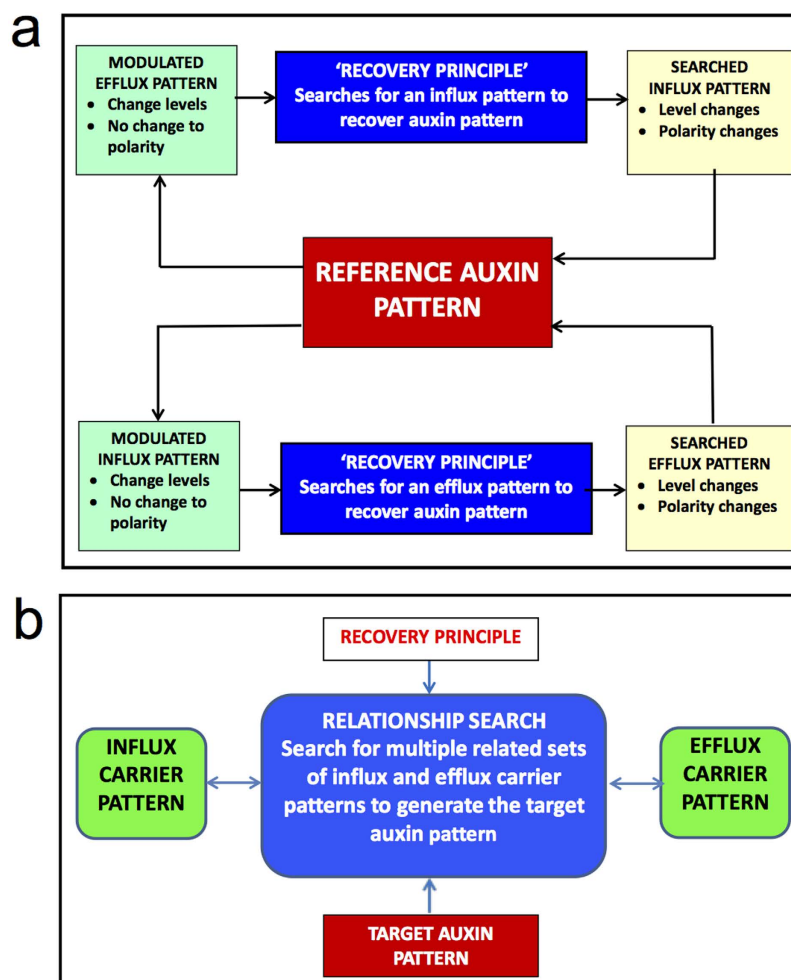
a

MODULATED EFFLUX PATTERN
- Change levels
- No change to polarity

'RECOVERY PRINCIPLE'
Searches for an influx pattern to recover auxin pattern

SEARCHED INFLUX PATTERN
- Level changes
- Polarity changes

REFERENCE AUXIN PATTERN

MODULATED INFLUX PATTERN
- Change levels
- No change to polarity

'RECOVERY PRINCIPLE'
Searches for an efflux pattern to recover auxin pattern

SEARCHED EFFLUX PATTERN
- Level changes
- Polarity changes

b

RECOVERY PRINCIPLE

INFLUX CARRIER PATTERN

RELATIONSHIP SEARCH
Search for multiple related sets of influx and efflux carrier patterns to generate the target auxin pattern

EFFLUX CARRIER PATTERN

TARGET AUXIN PATTERN